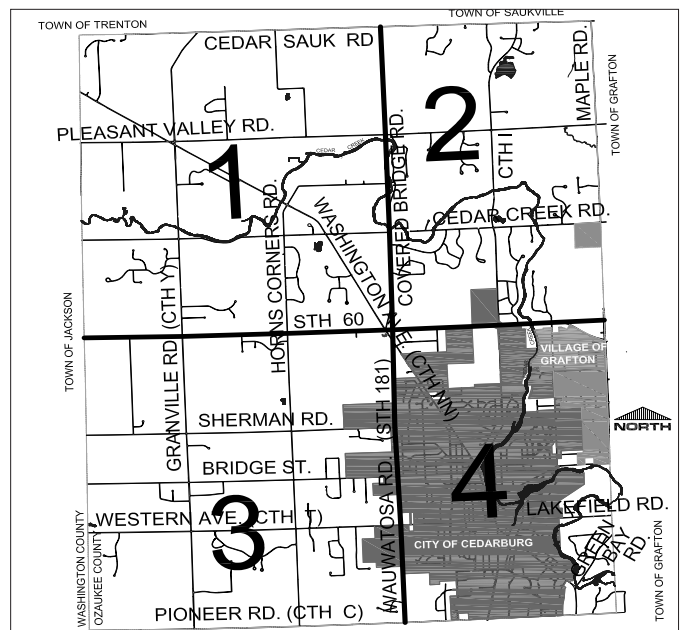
TOWN OF TRENTON
TOWN OF SAUKVILLE
CEDAR SAUK RD
MAPLE RD.
TOWN OF GRAFTON
2
PLEASANT VALLEY RD.
CEDAR CREEK
1
COVERED BRIDGE RD.
CTH I
HORNS CORNERS RD.
WASHINGTON AVE. (CTH NN)
CEDAR CREEK RD.
GRANVILLE RD (CTH Y)
TOWN OF JACKSON
STH 60
VILLAGE OF GRAFTON
SHERMAN RD.
NORTH
BRIDGE ST.
WAUWATOSA RD. (STH 181)
4
LAKEFIELD RD.
WASHINGTON COUNTY
OZAUKEE COUNTY
WESTERN AVE. (CTH T)
3
CITY OF CEDARBURG
GREEN BAY RD.
PIONEER RD. (CTH C)
TOWN OF GRAFTON